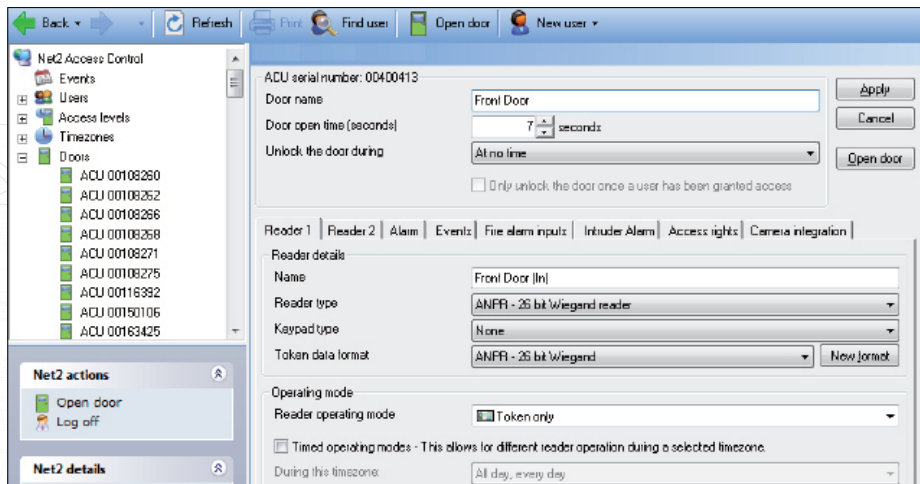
Back Refresh Print Find user Open door New user

Net2 Access Control
Events
Users
Access levels
Timezones
Doors
ACU 00108260
ACU 00108262
ACU 00108266
ACU 00108268
ACU 00108271
ACU 00108275
ACU 00116392
ACU 00150106
ACU 00163425

Net2 actions
Open door
Log off

Net2 details

ACU serial number: 00400413
Door name | Front Door
Door open time (seconds) | 7 seconds
Unlock the door during | At no time
Only unlock the door once a user has been granted access

Apply
Cancel
Open door

Reader 1 | Reader 2 | Alarm | Events | Fire alarm inputs | Intruder Alarm | Access rights | Camera integration

Reader details
Name | Front Door (In)
Reader type | ANPR - 26 bit Wiegand reader
Keypad type | None
Token data format | ANPR - 26 bit Wiegand
New format

Operating mode
Reader operating mode | Token only
Timed operating modes - This allows for different reader operation during a selected timezone.
During this timezone: | All day, every day